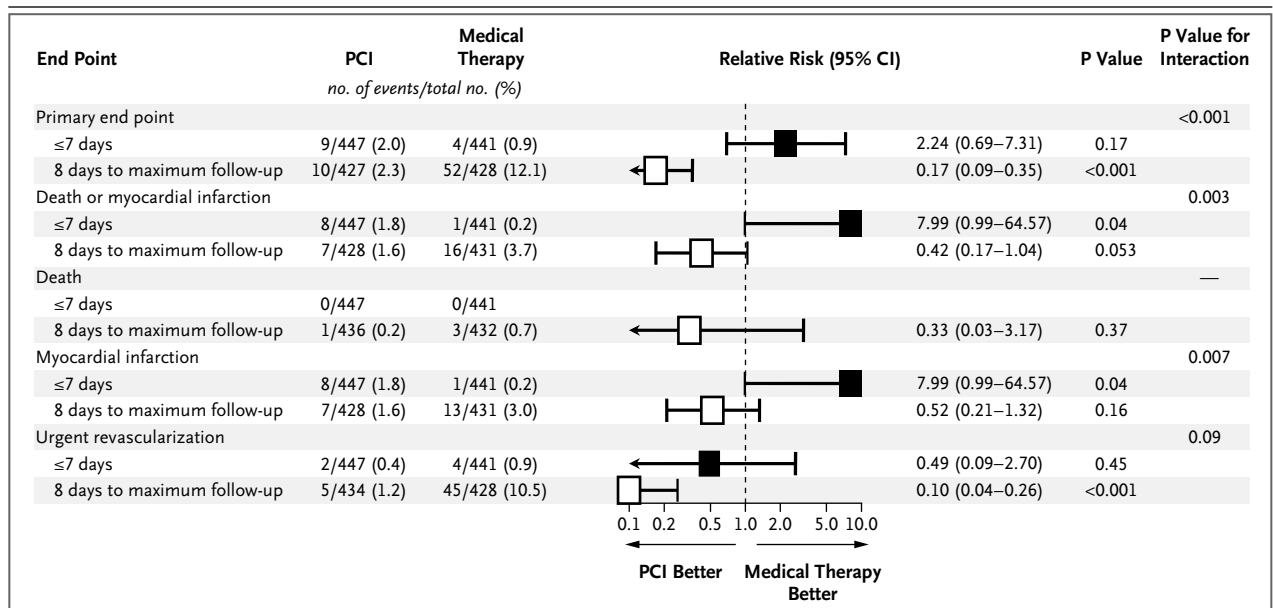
| End Point | PCI | Medical Therapy | Relative Risk (95% CI) | | P Value | P Value for Interaction |
|---|---|---|---|---|---|---|
| | no. of events/total no. (%) | | | | | |
| Primary end point | | | | | | <0.001 |
| ≤7 days | 9/447 (2.0) | 4/441 (0.9) | | 2.24 (0.69–7.31) | 0.17 | |
| 8 days to maximum follow-up | 10/427 (2.3) | 52/428 (12.1) | | 0.17 (0.09–0.35) | <0.001 | |
| Death or myocardial infarction | | | | | | 0.003 |
| ≤7 days | 8/447 (1.8) | 1/441 (0.2) | | 7.99 (0.99–64.57) | 0.04 | |
| 8 days to maximum follow-up | 7/428 (1.6) | 16/431 (3.7) | | 0.42 (0.17–1.04) | 0.053 | |
| Death | | | | | | — |
| ≤7 days | 0/447 | 0/441 | | | | |
| 8 days to maximum follow-up | 1/436 (0.2) | 3/432 (0.7) | | 0.33 (0.03–3.17) | 0.37 | |
| Myocardial infarction | | | | | | 0.007 |
| ≤7 days | 8/447 (1.8) | 1/441 (0.2) | | 7.99 (0.99–64.57) | 0.04 | |
| 8 days to maximum follow-up | 7/428 (1.6) | 13/431 (3.0) | | 0.52 (0.21–1.32) | 0.16 | |
| Urgent revascularization | | | | | | 0.09 |
| ≤7 days | 2/447 (0.4) | 4/441 (0.9) | | 0.49 (0.09–2.70) | 0.45 | |
| 8 days to maximum follow-up | 5/434 (1.2) | 45/428 (10.5) | | 0.10 (0.04–0.26) | <0.001 | |

0.1 0.2 0.5 1.0 2.0 5.0 10.0

PCI Better Medical Therapy Better